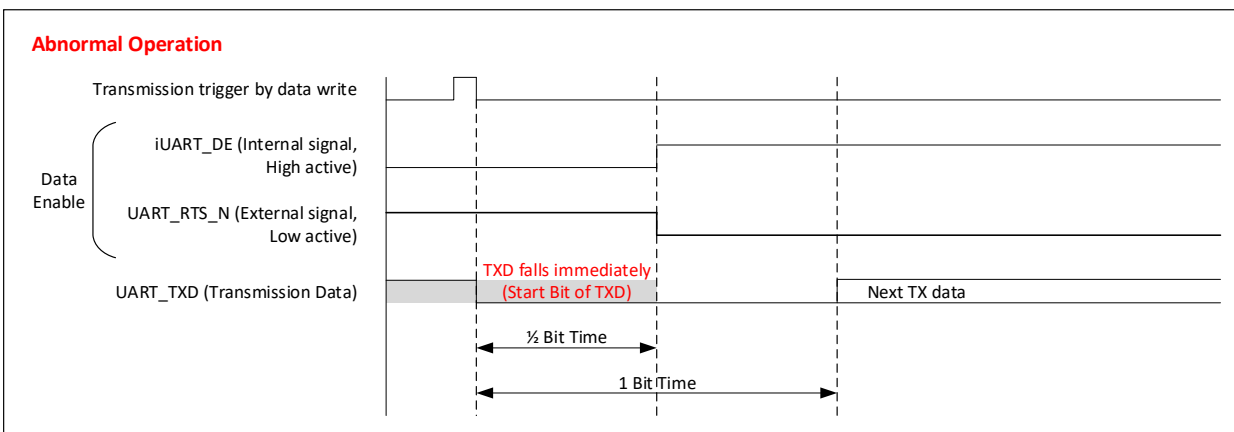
Abnormal Operation

Transmission trigger by data write

Data Enable

iUART_DE (Internal signal, High active)

UART_RTS_N (External signal, Low active)

UART_TXD (Transmission Data)

TXD falls immediately (Start Bit of TXD)

Next TX data

½ Bit Time

1 Bit Time